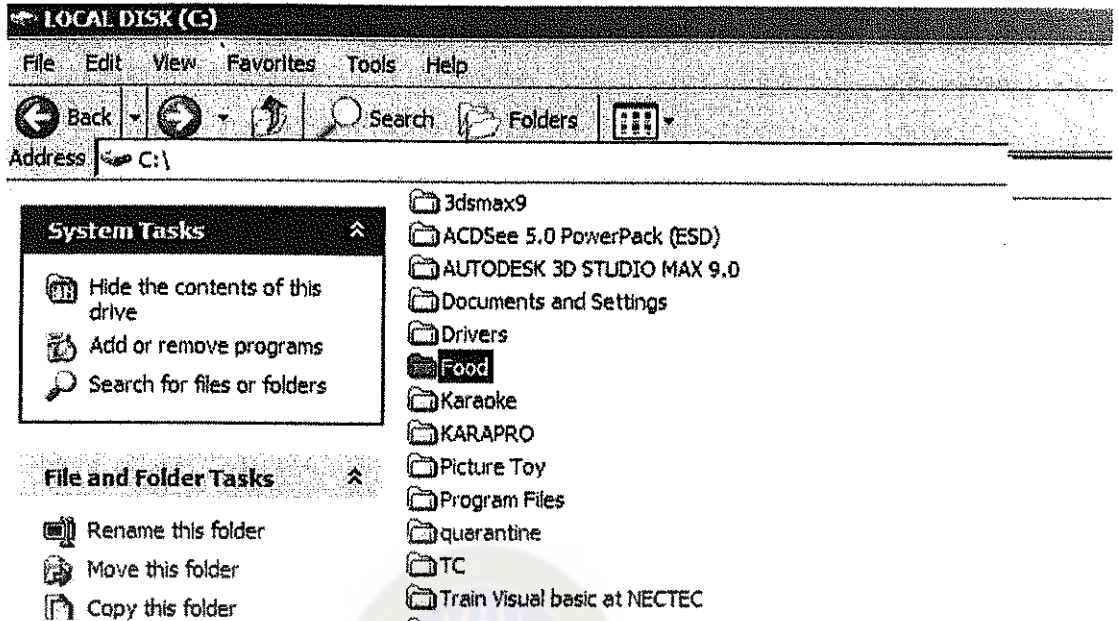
LOCAL DISK (C:)

File Edit View Favorites Tools Help

Back Search Folders

Address C:\

System Tasks

Hide the contents of this drive

Add or remove programs

Search for files or folders

File and Folder Tasks

Rename this folder

Move this folder

Copy this folder

3dsmax9
ACDSee 5.0 PowerPack (ESD)
AUTODESK 3D STUDIO MAX 9.0
Documents and Settings
Drivers
Food
Karaoke
KARAPRO
Picture Toy
Program Files
quarantine
TC
Train Visual basic at NECTEC